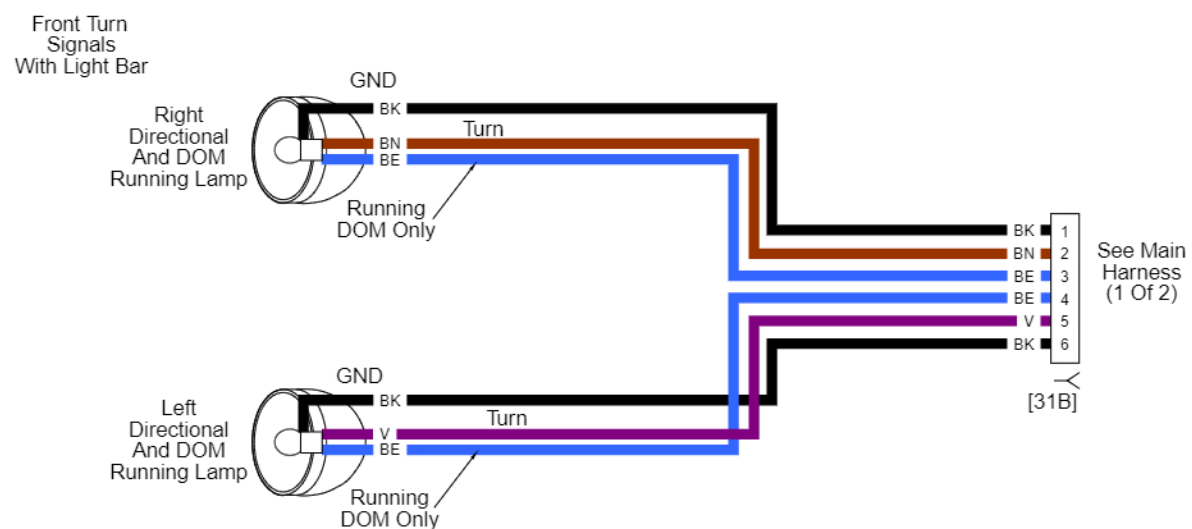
Front Turn Signals With Light Bar

Right Directional And DOM Running Lamp

GND

BK

BN

BE

Turn

Running DOM Only

BK 1
BN 2
BE 3
BE 4
V 5
BK 6

See Main Harness (1 Of 2)

[31B]

Left Directional And DOM Running Lamp

GND

BK

V

BE

Turn

Running DOM Only